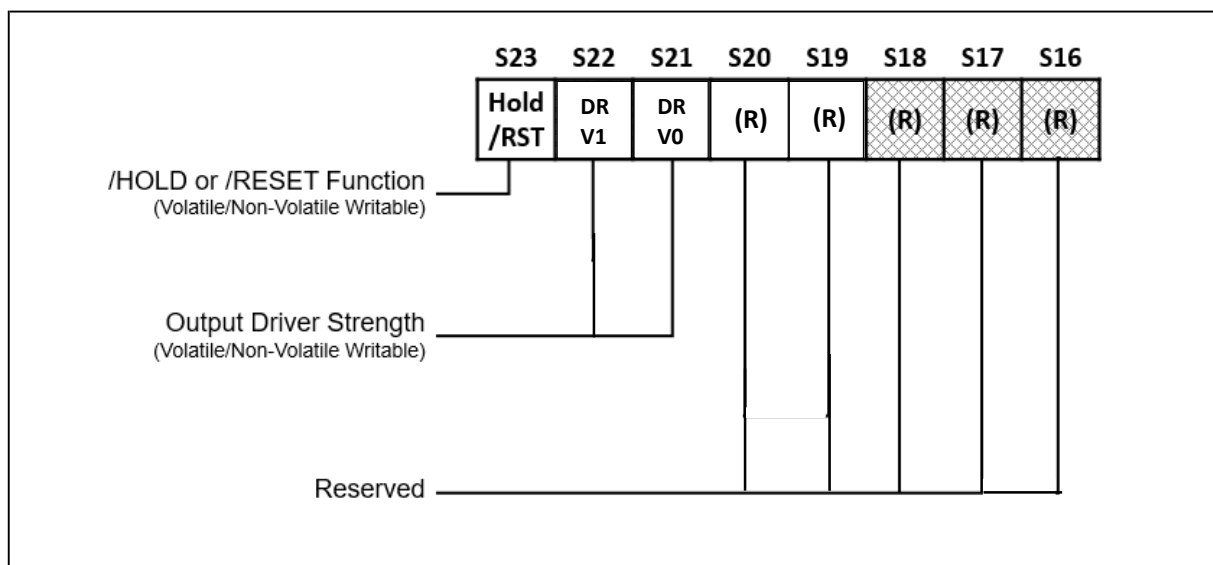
| S23 | S22 | S21 | S20 | S19 | S18 | S17 | S16 |
|---|---|---|---|---|---|---|---|
| Hold /RST | DR V1 | DR V0 | (R) | (R) | (R) | (R) | (R) |

/HOLD or /RESET Function
(Volatile/Non-Volatile Writable)

Output Driver Strength
(Volatile/Non-Volatile Writable)

Reserved